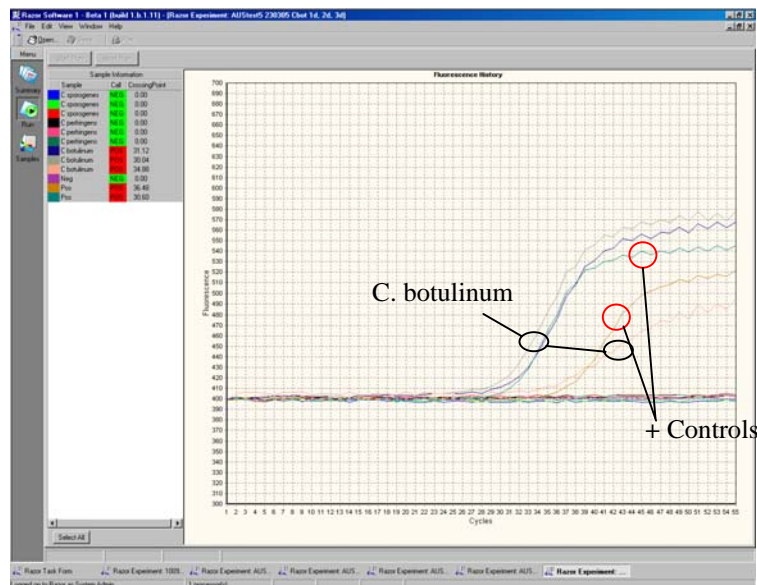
Razor Software 1 - Beta 1 (build 1.b.1.11) - [Razor Experiment: AUStest5 230305 Cbot 1d, 2d, 3d]

File Edit View Window Help

Open

Menu

Summary

Run

Samples

Sample Information

| Sample | Call | CrossingPoint |
|---|---|---|
| C.sporogenes | NEG | 0.00 |
| C.sporogenes | NEG | 0.00 |
| C.sporogenes | NEG | 0.00 |
| C.perfringens | NEG | 0.00 |
| C.perfringens | NEG | 0.00 |
| C.perfringens | NEG | 0.00 |
| C.botulinum | POS | 31.12 |
| C.botulinum | POS | 30.04 |
| C.botulinum | POS | 34.88 |
| Neg | NEG | 0.00 |
| Pos | POS | 36.46 |
| Pos | POS | 30.60 |

Select All

Fluorescence History

Fluorescence

700 690 680 670 660 650 640 630 620 610 600 590 580 570 560 550 540 530 520 510 500 490 480 470 460 450 440 430 420 410 400 390 380 370 360 350 340 330 320 310 300

1 2 3 4 5 6 7 8 9 10 11 12 13 14 15 16 17 18 19 20 21 22 23 24 25 26 27 28 29 30 31 32 33 34 35 36 37 38 39 40 41 42 43 44 45 46 47 48 49 50 51 52 53 54 55

Cycles

C. botulinum

+ Controls

Razor Task Form | Razor Experiment: 1005... | Razor Experiment: AUS... | Razor Experiment: AUS... | Razor Experiment: AUS... | Razor Experiment: AUS... | Razor Experiment: ...